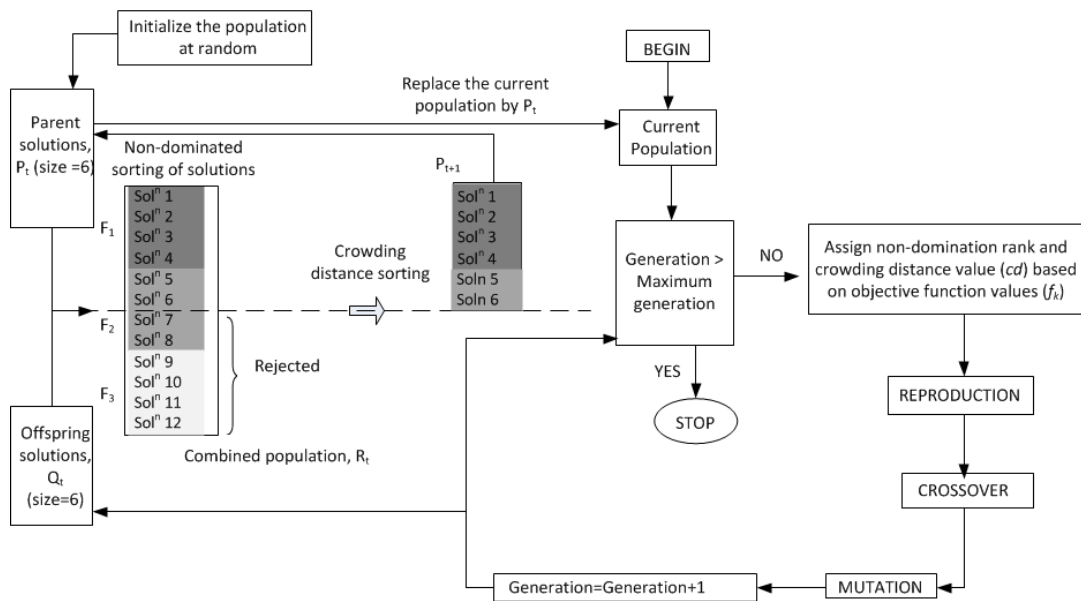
Initialize the population at random

Parent solutions, $P_t$ (size =6)

Replace the current population by $P_t$

BEGIN

Current Population

Non-dominated sorting of solutions

$P_{t+1}$

$F_1$

Sol$^n$ 1
Sol$^n$ 2
Sol$^n$ 3
Sol$^n$ 4
Sol$^n$ 5
Sol$^n$ 6

$F_2$

Sol$^n$ 7
Sol$^n$ 8

$F_3$

Sol$^n$ 9
Sol$^n$ 10
Sol$^n$ 11
Sol$^n$ 12

Crowding distance sorting

Sol$^n$ 1
Sol$^n$ 2
Sol$^n$ 3
Sol$^n$ 4
Soln 5
Soln 6

Rejected

Combined population, $R_t$

Generation > Maximum generation

NO

Assign non-domination rank and crowding distance value (*cd*) based on objective function values ($f_k$)

YES

STOP

REPRODUCTION

CROSSOVER

Offspring solutions, $Q_t$ (size=6)

Generation=Generation+1

MUTATION